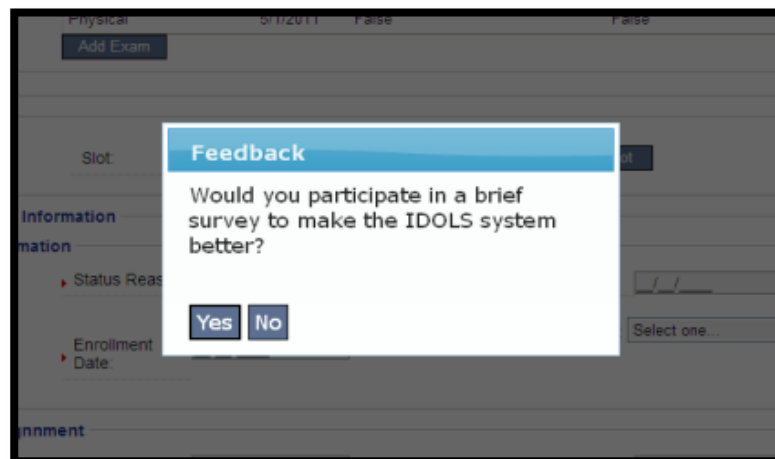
Physical 5/1/2011 False False

Add Exam

Slot:

ot

Information

mation

Status Reas

__/__/____

Enrollment Date:

Select one...

gnment

Feedback

Would you participate in a brief survey to make the IDOLS system better?

Yes No